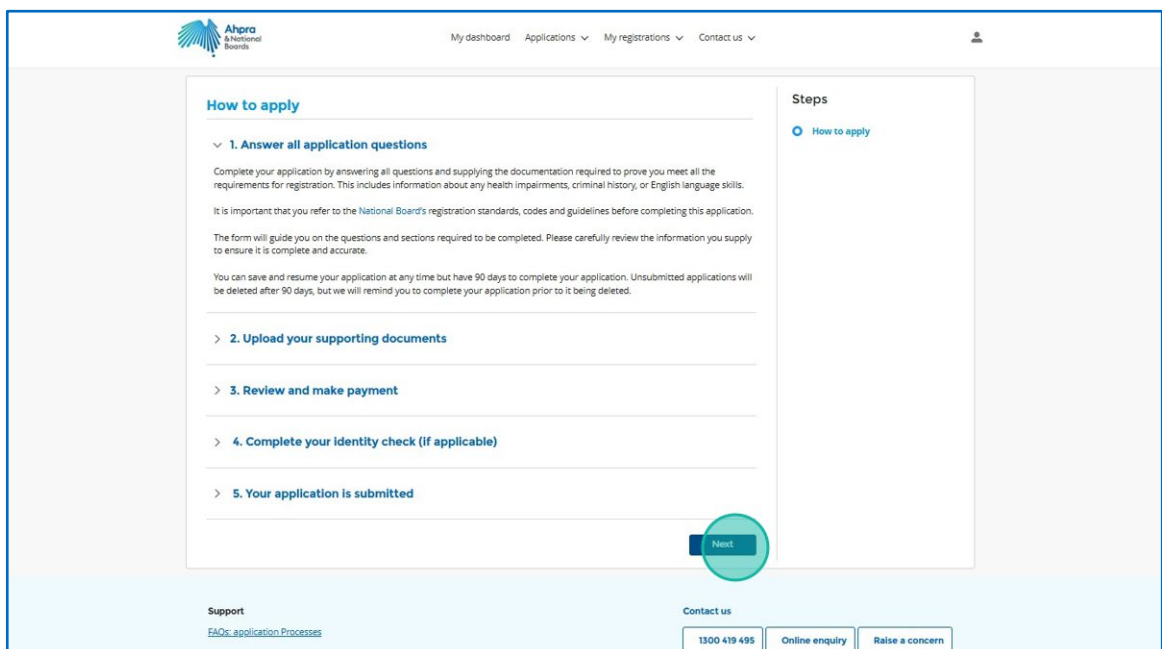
Ahpra & National Boards

My dashboard Applications My registrations Contact us

How to apply

1. Answer all application questions

Complete your application by answering all questions and supplying the documentation required to prove you meet all the requirements for registration. This includes information about any health impairments, criminal history, or English language skills.

It is important that you refer to the National Board's registration standards, codes and guidelines before completing this application.

The form will guide you on the questions and sections required to be completed. Please carefully review the information you supply to ensure it is complete and accurate.

You can save and resume your application at any time but have 90 days to complete your application. Unsubmitted applications will be deleted after 90 days, but we will remind you to complete your application prior to it being deleted.

2. Upload your supporting documents

3. Review and make payment

4. Complete your identity check (if applicable)

5. Your application is submitted

Next

Steps

How to apply

Support

FAQs: application Processes

Contact us

1300 419 495

Online enquiry

Raise a concern